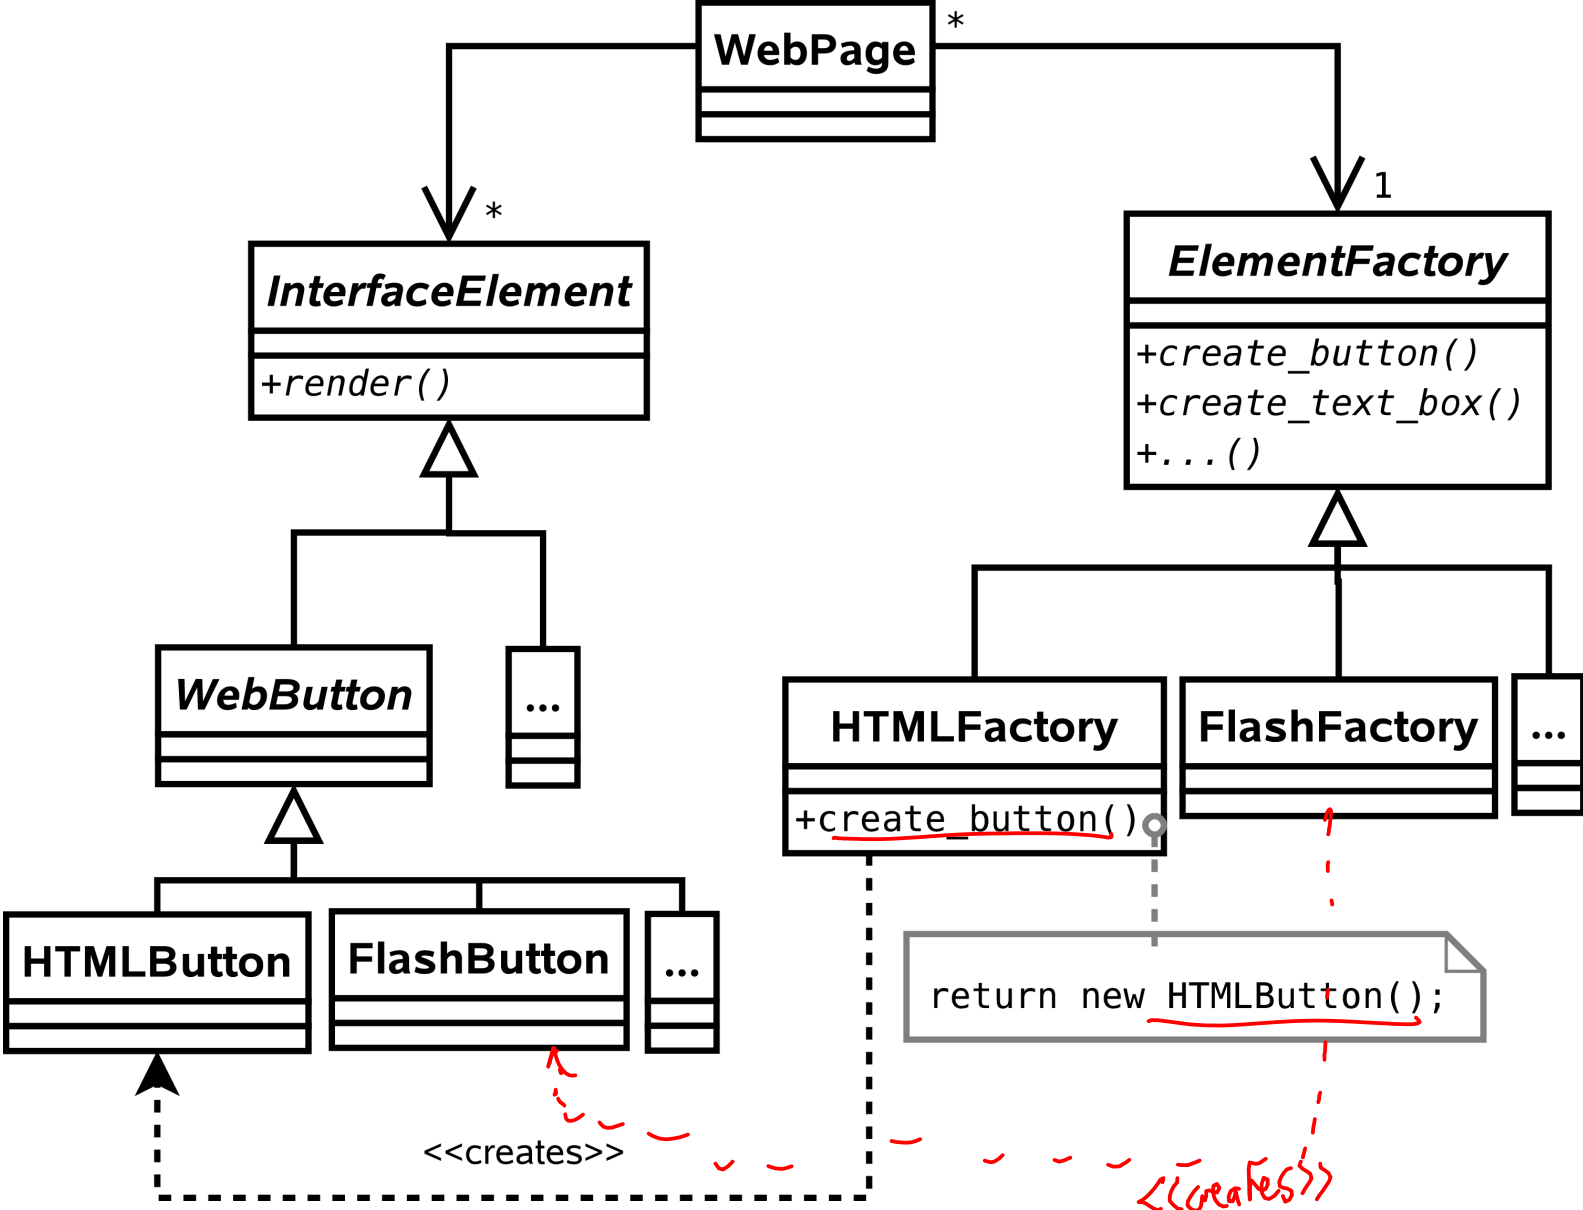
WebPage
*
*
1
InterfaceElement
+render()
ElementFactory
+create_button()
+create_text_box()
+...()
WebButton
...
HTMLFactory
+create_button()
FlashFactory
...
HTMLButton
FlashButton
...
return new HTMLButton();
<<creates>>
<<creates>>